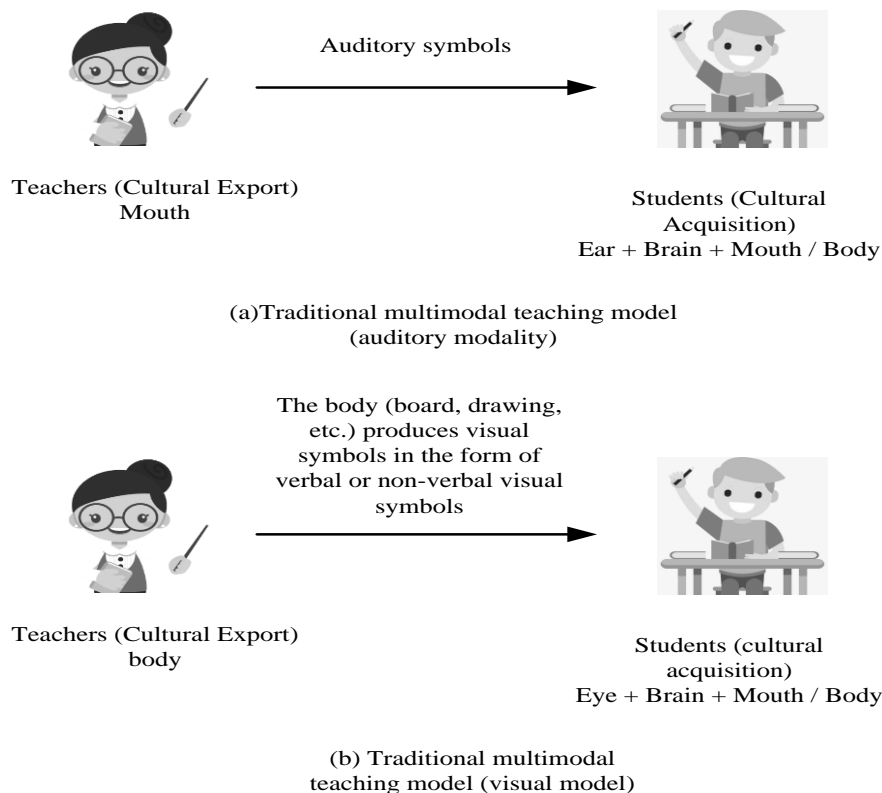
Auditory symbols

Teachers (Cultural Export)
Mouth

Students (Cultural Acquisition)
Ear + Brain + Mouth / Body

(a)Traditional multimodal teaching model (auditory modality)

The body (board, drawing, etc.) produces visual symbols in the form of verbal or non-verbal visual symbols

Teachers (Cultural Export)
body

Students (cultural acquisition)
Eye + Brain + Mouth / Body

(b) Traditional multimodal teaching model (visual model)